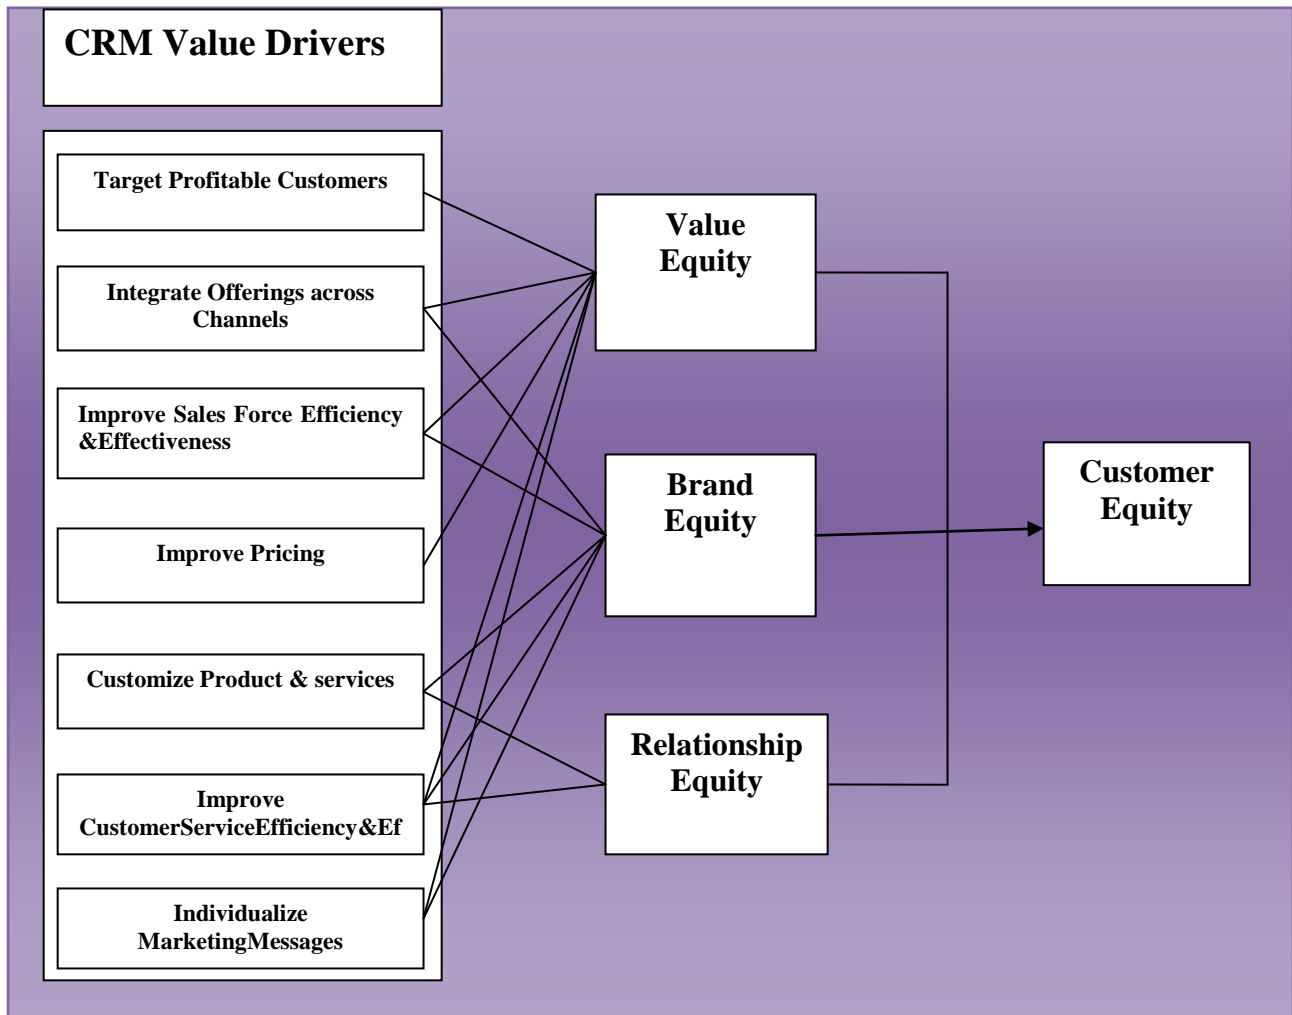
CRM Value Drivers

Target Profitable Customers

Integrate Offerings across Channels

Improve Sales Force Efficiency &Effectiveness

Improve Pricing

Customize Product & services

Improve CustomerServiceEfficiency&Ef

Individualize MarketingMessages

Value Equity

Brand Equity

Relationship Equity

Customer Equity